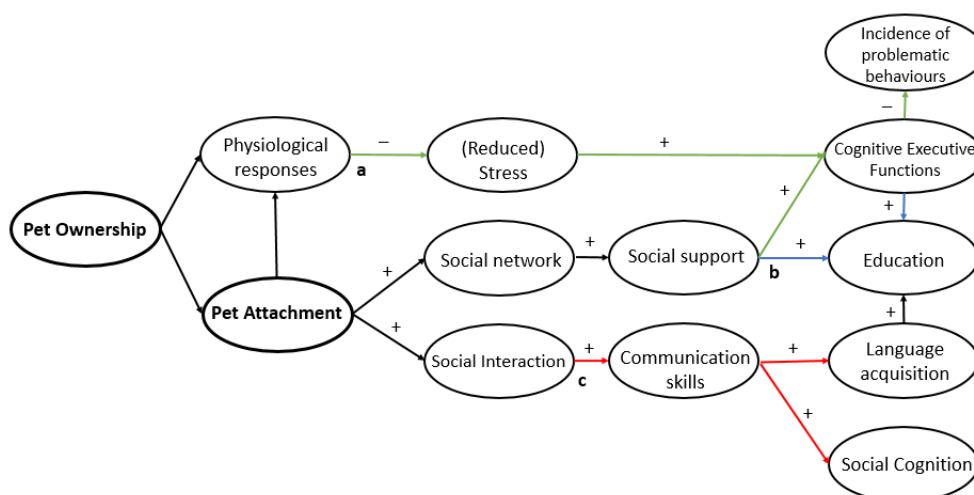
Incidence of problematic behaviours

–

Physiological responses

–

a

(Reduced) Stress

+

Cognitive Executive Functions

Pet Ownership

+

+

Social network

+

Social support

+

b

Education

Pet Attachment

+

+

Social Interaction

+

c

Communication skills

+

Language acquisition

+

Social Cognition